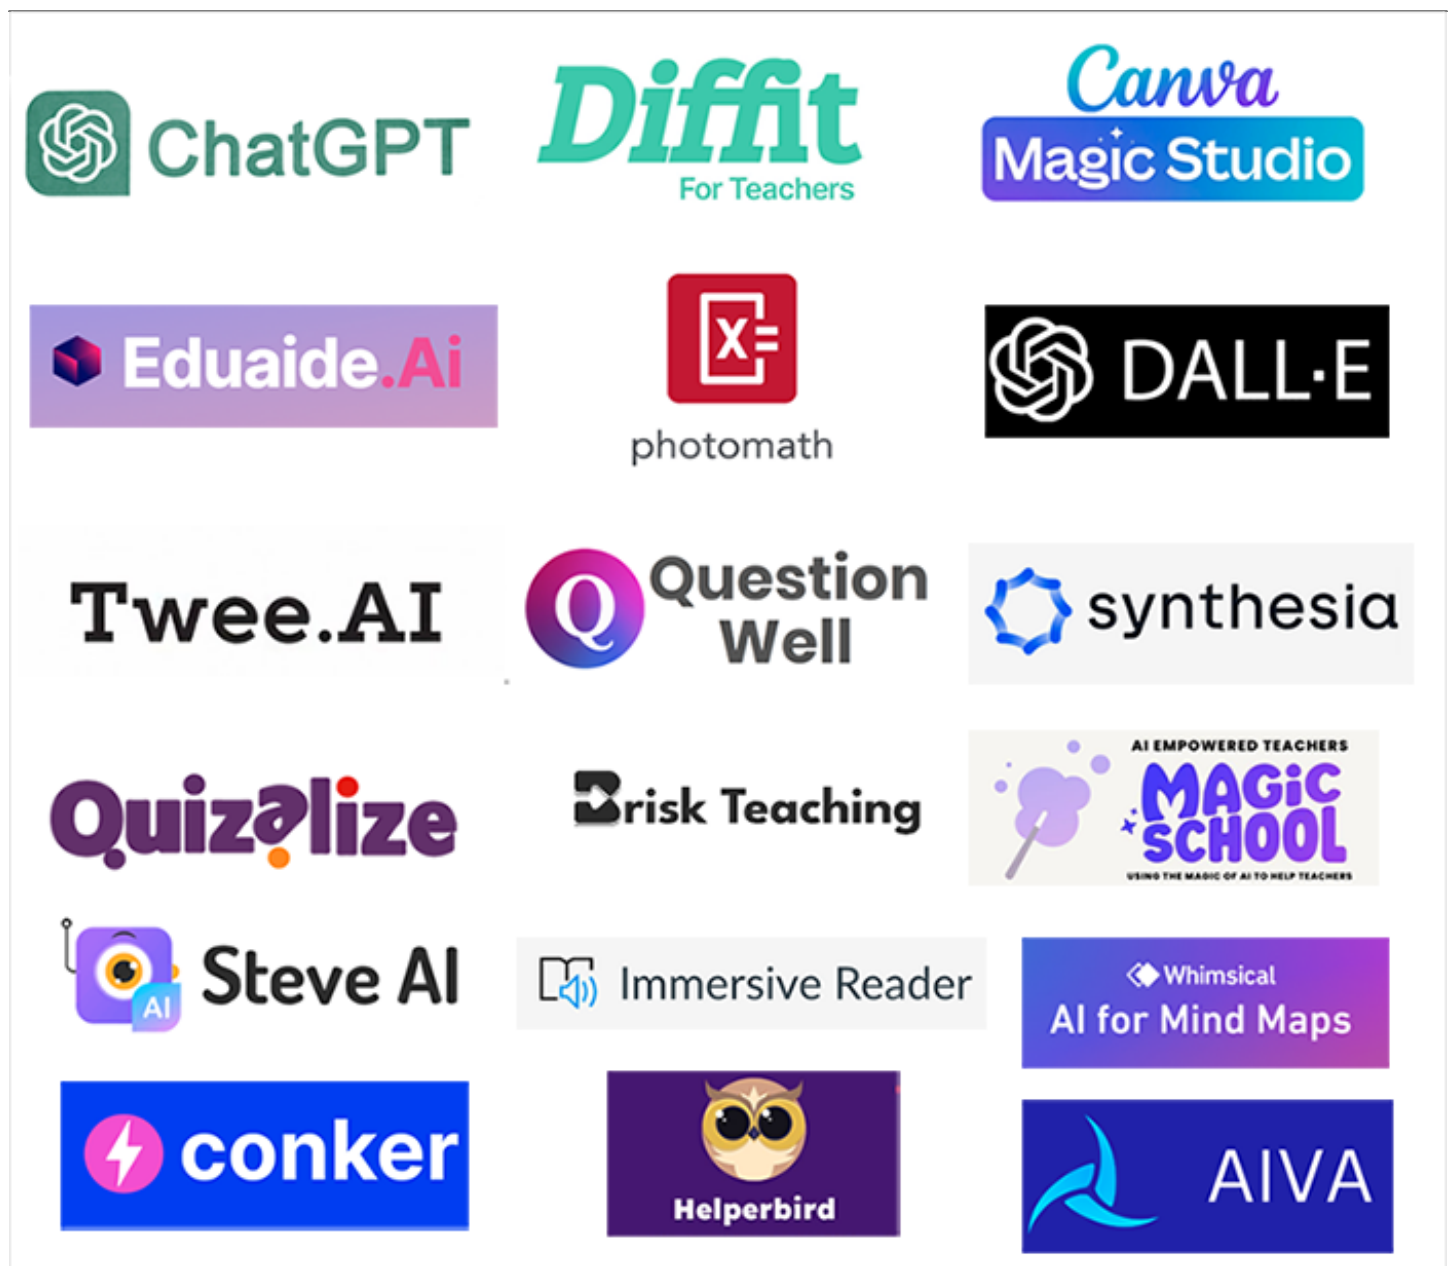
ChatGPT

Diffit
For Teachers

Canva
Magic Studio

Eduaide.Ai

photomath

DALL·E

Twee.AI

Question Well

synthesia

Quizalize

Brisk Teaching

AI EMPOWERED TEACHERS
MAGIC SCHOOL
USING THE MAGIC OF AI TO HELP TEACHERS

AI
Steve AI

Immersive Reader

Whimsical
AI for Mind Maps

conker

Helperbird

AIVA